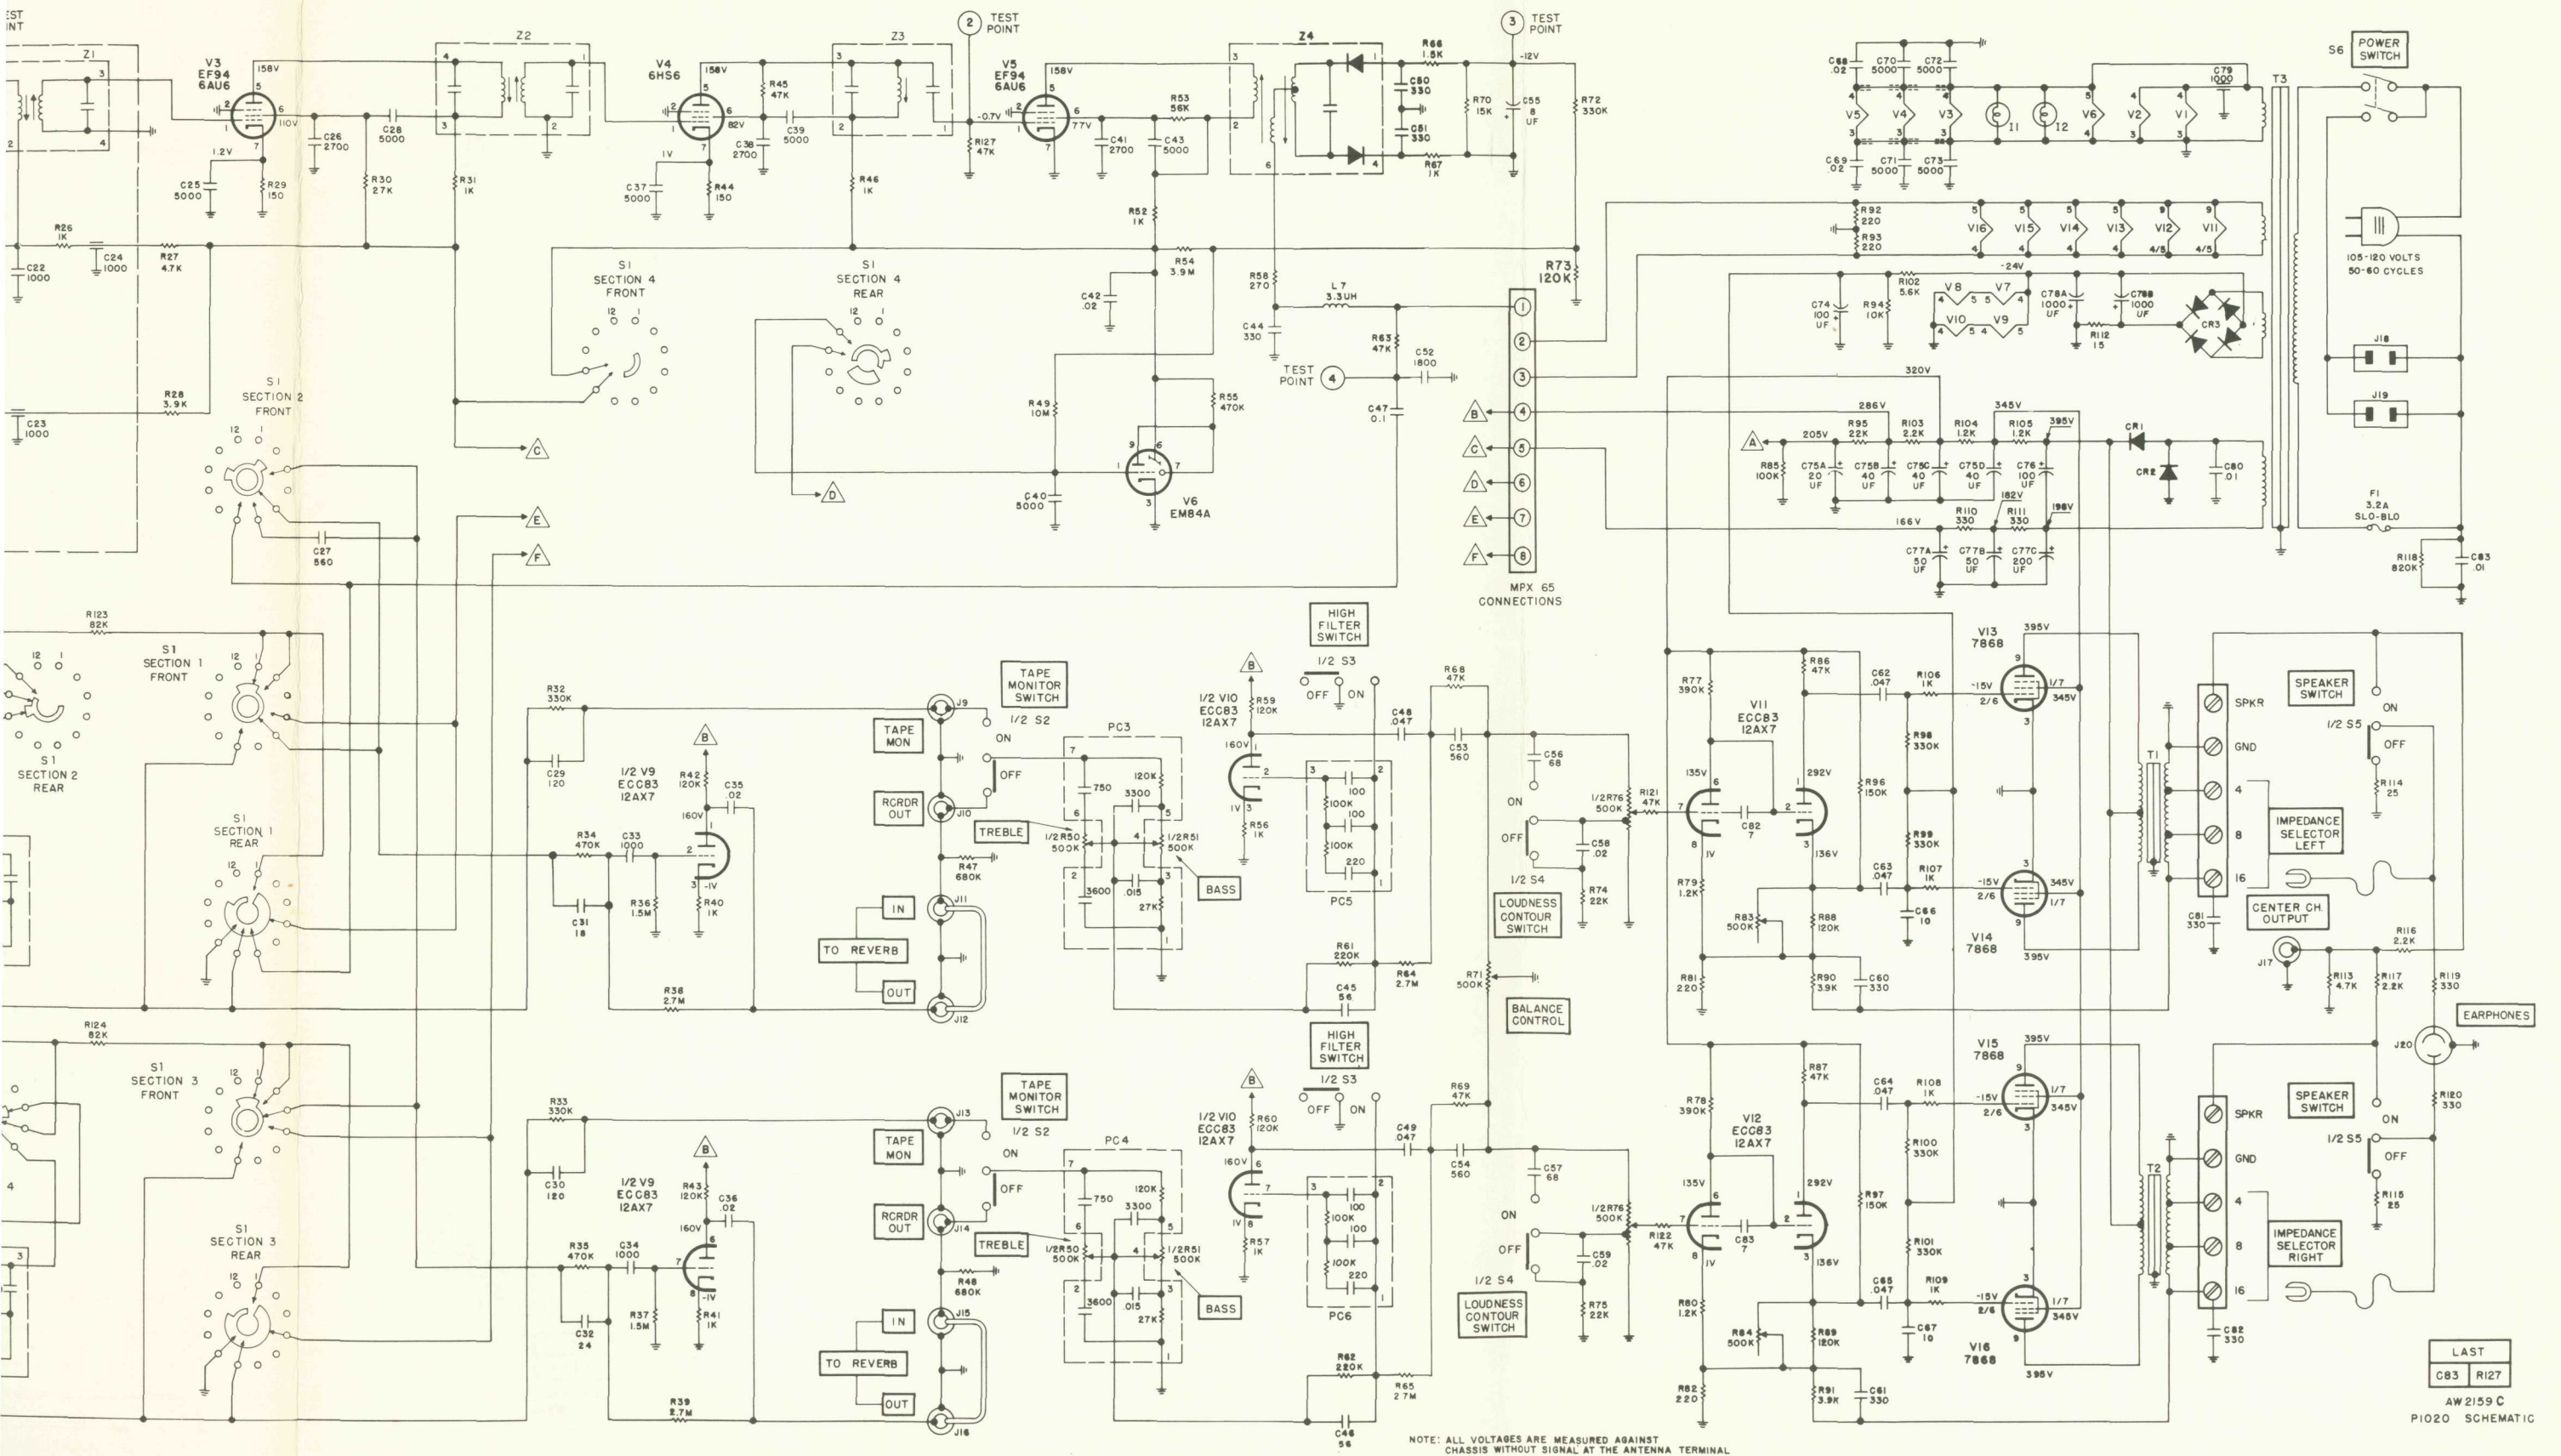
TEST POINT
Z1
V3 EF94 6AU6
158V
110V
1.2V
C25 5000
R29 150
C26 2700
C28 5000
R30 2.7K
Z2
R31 1K
V4 6HS6
158V
82V
R45 47K
C39 5000
C38 2700
1V
C37 5000
R44 150
Z3
R46 1K
2 TEST POINT
V5 EF94 6AU6
158V
-0.7V
77V
R127 47K
C41 2700
R53 56K
C43 5000
Z4
R66 1.5K
C50 330
C51 330
R67 1K
R70 15K
3 TEST POINT
-12V
C55 8 UF
R72 330K
R52 1K
R54 3.9M
R58 270
L7 3.3UH
R73 120K
C42 .02
C44 330
R63 47K
C52 1800
TEST POINT 4
C47 0.1
R49 10M
R55 470K
V6 EM84A
C40 5000
R26 1K
C22 1000
C24 1000
R27 4.7K
R28 3.9K
C23 1000
S1 SECTION 4 FRONT
S1 SECTION 4 REAR
S1 SECTION 2 FRONT
C27 560
MPX 65 CONNECTIONS
C68 .02
C70 5000
C72 5000
C69 .02
C71 5000
C73 5000
V5 V4 V3 I1 I2 V6 V2 V1
C79 1000
T3
S6 POWER SWITCH
R92 220
R93 220
V16 V15 V14 V13 V12 V11
105-120 VOLTS 50-60 CYCLES
-24V
R102 5.6K
V8 V7 V10 V9
C74 100 UF
R94 10K
C78A 1000 UF
C78B 1000 UF
R112 15
CR3
J18
J19
320V
286V
345V
395V
R95 22K
R103 2.2K
R104 1.2K
R105 1.2K
CR1
CR2
205V
R85 100K
C75A 20 UF
C75B 40 UF
C75C 40 UF
C75D 40 UF
C76 100 UF
C80 .01
182V
R110 330
R111 330
198V
166V
C77A 50 UF
C77B 50 UF
C77C 200 UF
F1 3.2A SLO-BLO
R118 820K
C83 .01
R123 82K
S1 SECTION 1 FRONT
S1 SECTION 2 REAR
S1 SECTION 1 REAR
R32 330K
C29 120
1/2 V9 ECC83 12AX7
R42 120K
C35 .02
160V
R34 470K
C33 1000
-1V
R36 1.5M
R40 1K
C31 18
R38 2.7M
TAPE MONITOR SWITCH
1/2 S2
TAPE MON
ON
OFF
RCRDR OUT
J9 J10 J11 J12
TREBLE
R47 680K
IN
TO REVERB
OUT
PC3
750
120K
3300
1/2R50 500K
1/2R51 500K
3600
.015
27K
BASS
HIGH FILTER SWITCH
1/2 S3
OFF ON
1/2 V10 ECC83 12AX7
R59 120K
160V
1V
R56 1K
PC5
100K
100
220
R68 47K
C48 .047
C53 560
C56 68
1/2 S4
LOUDNESS CONTOUR SWITCH
C58 .02
R74 22K
1/2R76 500K
R121 47K
R61 220K
C45 56
R64 2.7M
R71 500K
BALANCE CONTROL
R77 390K
V11 ECC83 12AX7
135V
292V
C82 7
136V
R79 1.2K
R83 500K
R81 220
R86 47K
R88 120K
R90 3.9K
C60 330
C62 .047
R106 1K
R98 330K
R96 150K
R99 330K
C63 .047
R107 1K
C66 10
V13 7868
395V
-15V
2/6
1/7
345V
V14 7868
T1
SPKR
GND
4
8
16
C81 330
SPEAKER SWITCH
1/2 S5
ON
OFF
R114 25
IMPEDANCE SELECTOR LEFT
CENTER CH. OUTPUT
J17
R116 2.2K
R113 4.7K
R117 2.2K
R119 330
EARPHONES
J20
R120 330
R124 82K
S1 SECTION 3 FRONT
S1 SECTION 3 REAR
R33 330K
C30 120
R43 120K
C36 .02
R35 470K
C34 1000
R37 1.5M
R41 1K
C32 24
R39 2.7M
J13 J14 J15 J16
R48 680K
PC4
R60 120K
R57 1K
PC6
R69 47K
C49 .047
C54 560
C57 68
C59 .02
R75 22K
R122 47K
R62 220K
C46 56
R65 2.7M
R78 390K
V12 ECC83 12AX7
C83 7
R80 1.2K
R84 500K
R82 220
R87 47K
R89 120K
R91 3.9K
C61 330
C64 .047
R108 1K
R100 330K
R97 150K
R101 330K
C65 .047
R109 1K
C67 10
V15 7868
V16 7868
T2
R115 25
IMPEDANCE SELECTOR RIGHT
C82 330
NOTE: ALL VOLTAGES ARE MEASURED AGAINST CHASSIS WITHOUT SIGNAL AT THE ANTENNA TERMINAL
| LAST | |
|---|---|
| C83 | R127 |
AW2159 C
P1020 SCHEMATIC